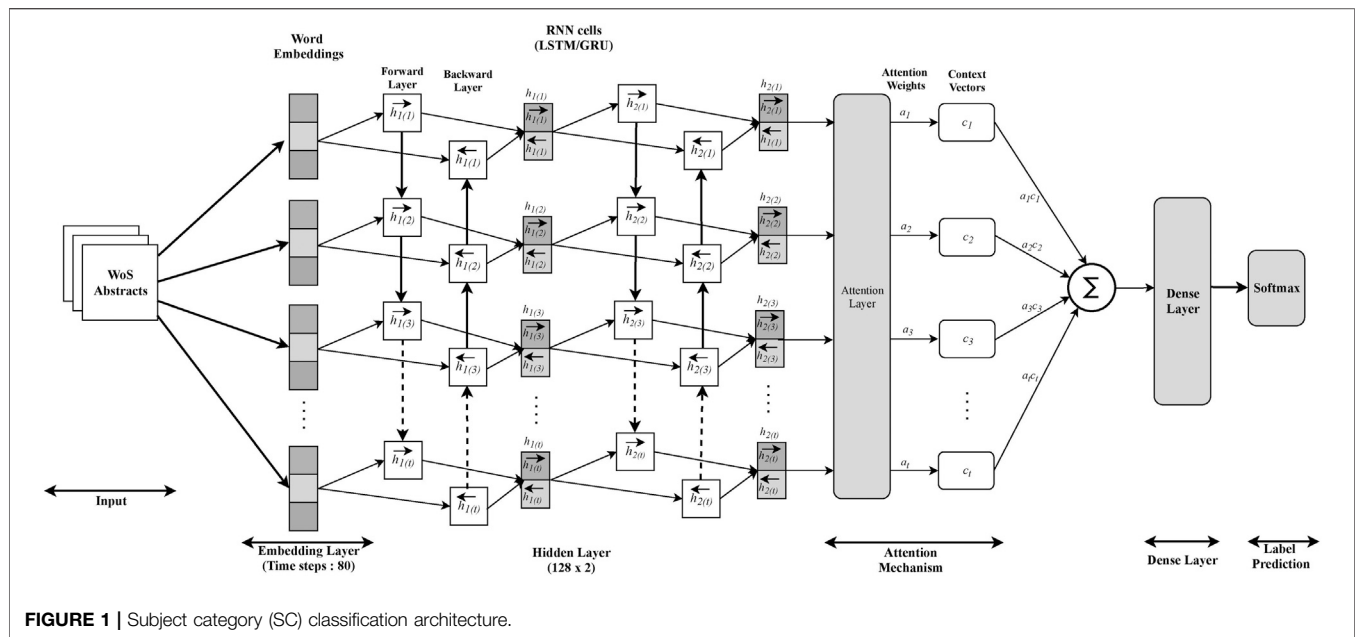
Word Embeddings

RNN cells (LSTM/GRU)

Forward Layer

Backward Layer

Attention Weights

Context Vectors

WoS Abstracts

$\overrightarrow{h_{1(1)}}$ $\overleftarrow{h_{1(1)}}$ $h_{1(1)}$ $\overrightarrow{h_{1(1)}}$ $\overleftarrow{h_{1(1)}}$ $\overrightarrow{h_{2(1)}}$ $\overleftarrow{h_{2(1)}}$ $h_{2(1)}$ $\overrightarrow{h_{2(1)}}$ $\overleftarrow{h_{1(1)}}$

$\overrightarrow{h_{1(2)}}$ $\overleftarrow{h_{1(2)}}$ $h_{1(2)}$ $\overrightarrow{h_{1(2)}}$ $\overleftarrow{h_{1(2)}}$ $\overrightarrow{h_{2(2)}}$ $\overleftarrow{h_{2(2)}}$ $h_{2(2)}$ $\overrightarrow{h_{2(2)}}$ $\overleftarrow{h_{2(2)}}$

$\overrightarrow{h_{1(3)}}$ $\overleftarrow{h_{1(3)}}$ $h_{1(3)}$ $\overrightarrow{h_{1(3)}}$ $\overleftarrow{h_{1(3)}}$ $\overrightarrow{h_{2(3)}}$ $\overleftarrow{h_{2(3)}}$ $h_{2(3)}$ $\overrightarrow{h_{2(3)}}$ $\overleftarrow{h_{2(3)}}$

$\overrightarrow{h_{1(t)}}$ $\overleftarrow{h_{1(t)}}$ $h_{1(t)}$ $\overrightarrow{h_{1(t)}}$ $\overleftarrow{h_{1(t)}}$ $\overrightarrow{h_{2(t)}}$ $\overleftarrow{h_{2(t)}}$ $h_{2(t)}$ $\overrightarrow{h_{2(t)}}$ $\overleftarrow{h_{2(t)}}$

Attention Layer

$a_1$ $c_1$ $a_1c_1$
$a_2$ $c_2$ $a_2c_2$
$a_3$ $c_3$ $a_3c_3$
$a_t$ $c_t$ $a_tc_t$

$\Sigma$

Dense Layer

Softmax

Input

Embedding Layer (Time steps : 80)

Hidden Layer (128 x 2)

Attention Mechanism

Dense Layer

Label Prediction

FIGURE 1 | Subject category (SC) classification architecture.